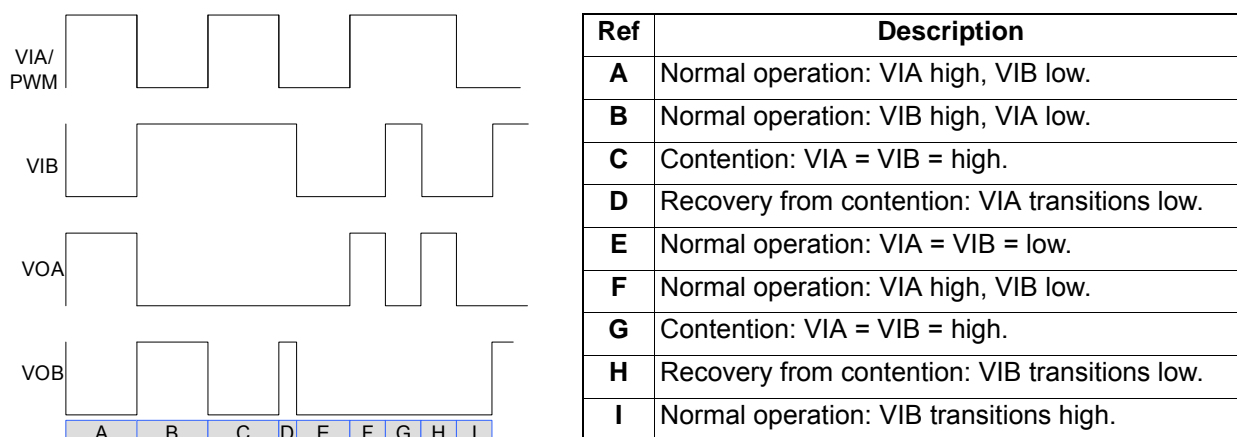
VIA/
PWM

VIB

VOA

VOB

A B C D E F G H I

| Ref | Description |
|---|---|
| A | Normal operation: VIA high, VIB low. |
| B | Normal operation: VIB high, VIA low. |
| C | Contention: VIA = VIB = high. |
| D | Recovery from contention: VIA transitions low. |
| E | Normal operation: VIA = VIB = low. |
| F | Normal operation: VIA high, VIB low. |
| G | Contention: VIA = VIB = high. |
| H | Recovery from contention: VIB transitions low. |
| I | Normal operation: VIB transitions high. |